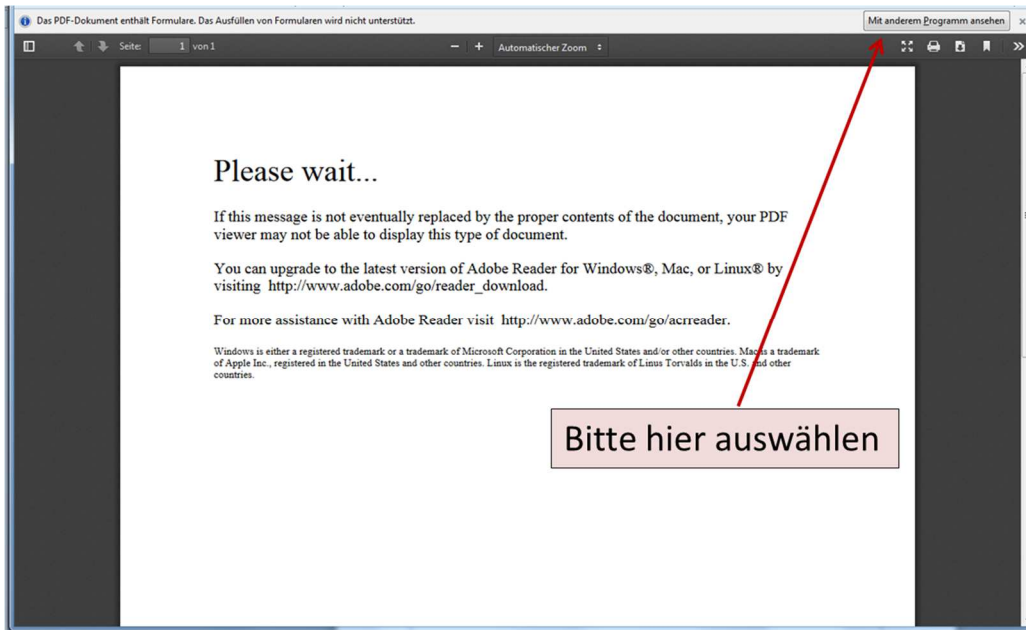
Das PDF-Dokument enthält Formulare. Das Ausfüllen von Formularen wird nicht unterstützt.

Mit anderem Programm ansehen

Seite: 1 von 1

Automatischer Zoom

Please wait...

If this message is not eventually replaced by the proper contents of the document, your PDF viewer may not be able to display this type of document.

You can upgrade to the latest version of Adobe Reader for Windows®, Mac, or Linux® by visiting http://www.adobe.com/go/reader_download.

For more assistance with Adobe Reader visit http://www.adobe.com/go/acrreader.

Windows is either a registered trademark or a trademark of Microsoft Corporation in the United States and/or other countries. Mac is a trademark of Apple Inc., registered in the United States and other countries. Linux is the registered trademark of Linus Torvalds in the U.S. and other countries.

Bitte hier auswählen